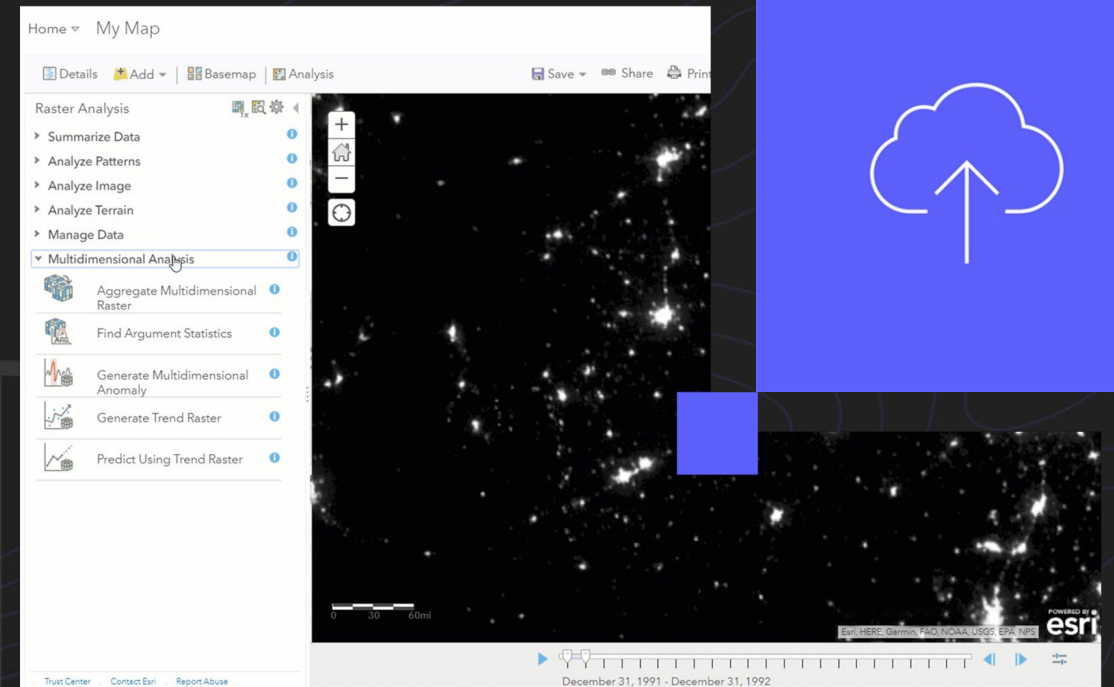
Home My Map

Details Add Basemap Analysis Save Share Print

Raster Analysis

Summarize Data
Analyze Patterns
Analyze Image
Analyze Terrain
Manage Data
Multidimensional Analysis
Aggregate Multidimensional Raster
Find Argument Statistics
Generate Multidimensional Anomaly
Generate Trend Raster
Predict Using Trend Raster

0 30 60mi

Esri, HERE, Garmin, FAO, NOAA, USGS, EPA, NPS

POWERED BY esri

December 31, 1991 - December 31, 1992

Trust Center Contact Esri Report Abuse